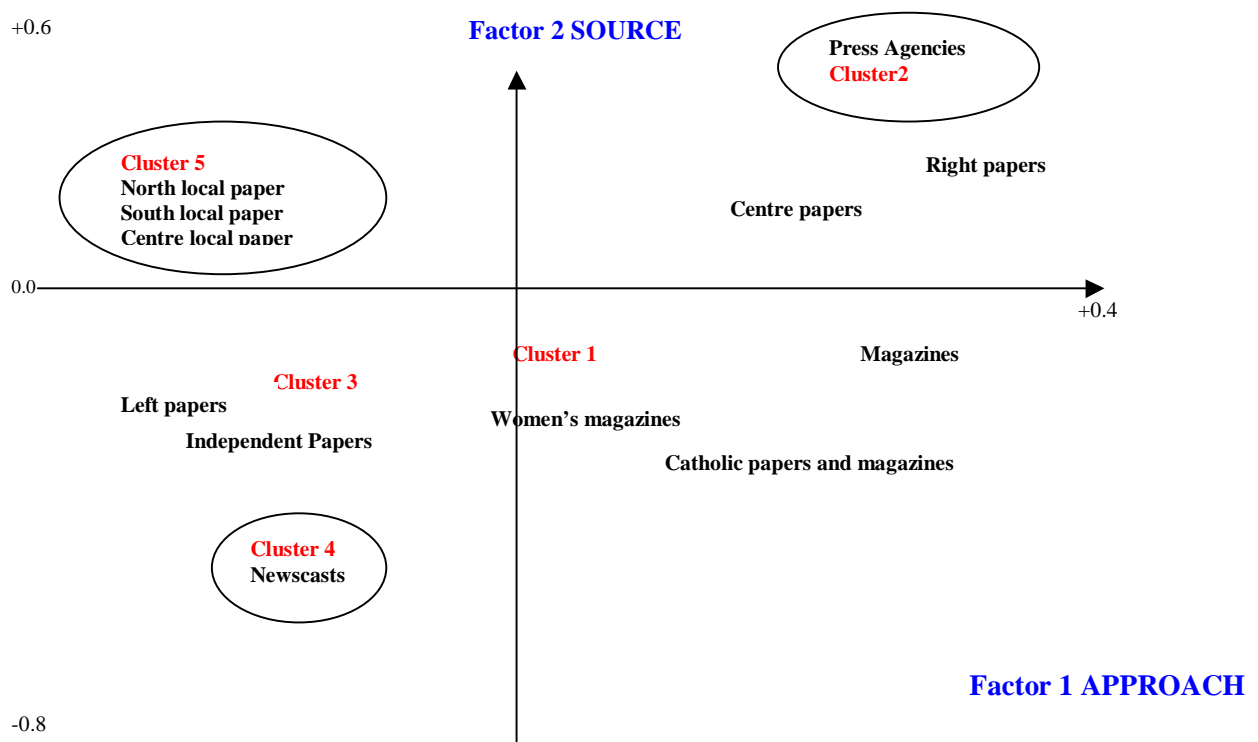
+0.6

Factor 2 SOURCE

Press Agencies
Cluster2

Cluster 5
North local paper
South local paper
Centre local paper

Right papers

Centre papers

0.0

+0.4

Cluster 1

Magazines

Cluster 3

Left papers

Independent Papers

Women's magazines

Catholic papers and magazines

Cluster 4
Newscasts

Factor 1 APPROACH

-0.8